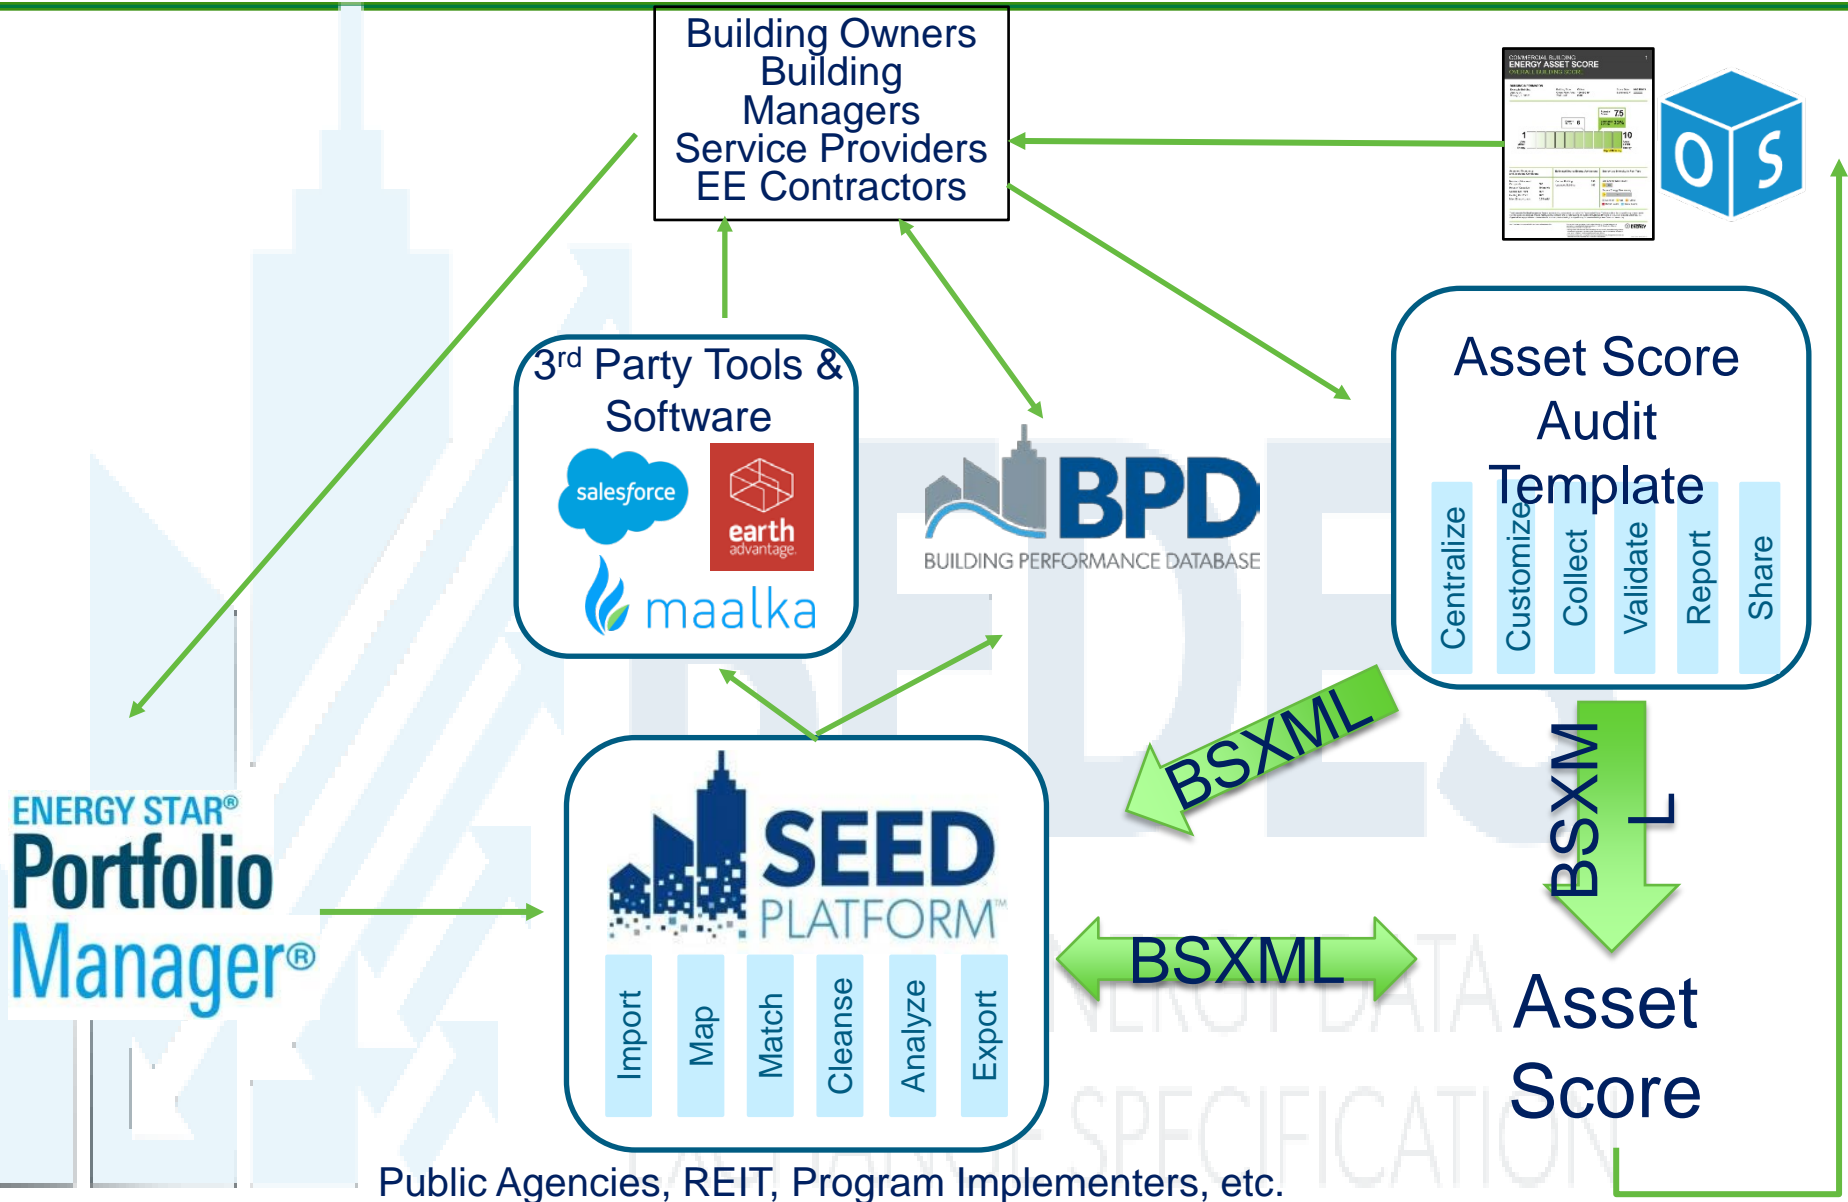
Building Owners
Building Managers
Service Providers
EE Contractors

COMMERCIAL BUILDING ENERGY ASSET SCORE

O S

3rd Party Tools & Software

salesforce

earth advantage

maalka

BPD
BUILDING PERFORMANCE DATABASE

Asset Score Audit Template

Centralize
Customize
Collect
Validate
Report
Share

BSXML

BSXML

ENERGY STAR®
Portfolio Manager®

SEED PLATFORM

Import
Map
Match
Cleanse
Analyze
Export

BSXML

Asset Score

Public Agencies, REIT, Program Implementers, etc.